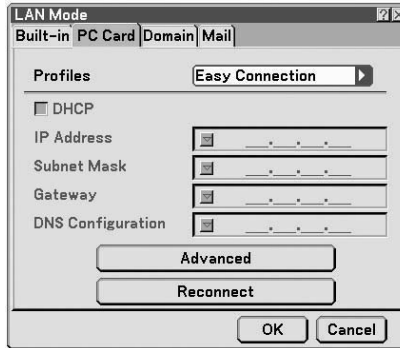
LAN Mode

Built-in | PC Card | Domain | Mail

Profiles | Easy Connection

DHCP

IP Address ___.___.___.___

Subnet Mask ___.___.___.___

Gateway ___.___.___.___

DNS Configuration ___.___.___.___

Advanced

Reconnect

OK Cancel